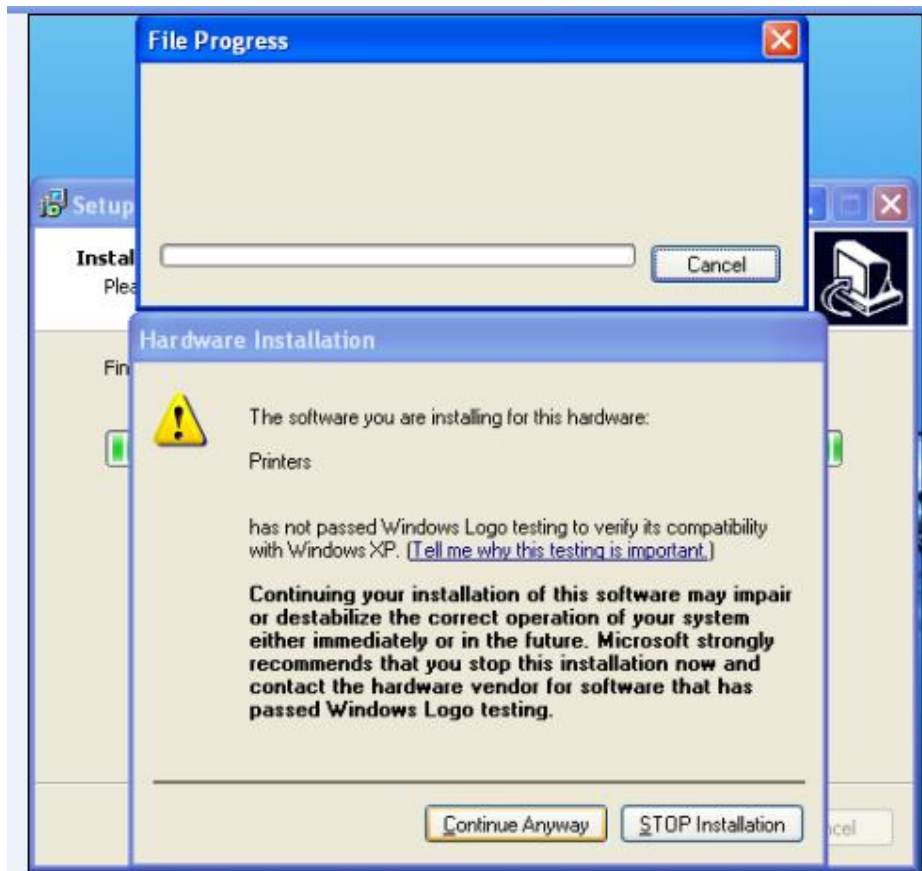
File Progress

Cancel

Setup

Instal

Plea

Fin

Hardware Installation

The software you are installing for this hardware:

Printers

has not passed Windows Logo testing to verify its compatibility with Windows XP. (Tell me why this testing is important.)

**Continuing your installation of this software may impair or destabilize the correct operation of your system either immediately or in the future. Microsoft strongly recommends that you stop this installation now and contact the hardware vendor for software that has passed Windows Logo testing.**

Continue Anyway

STOP Installation

ncel